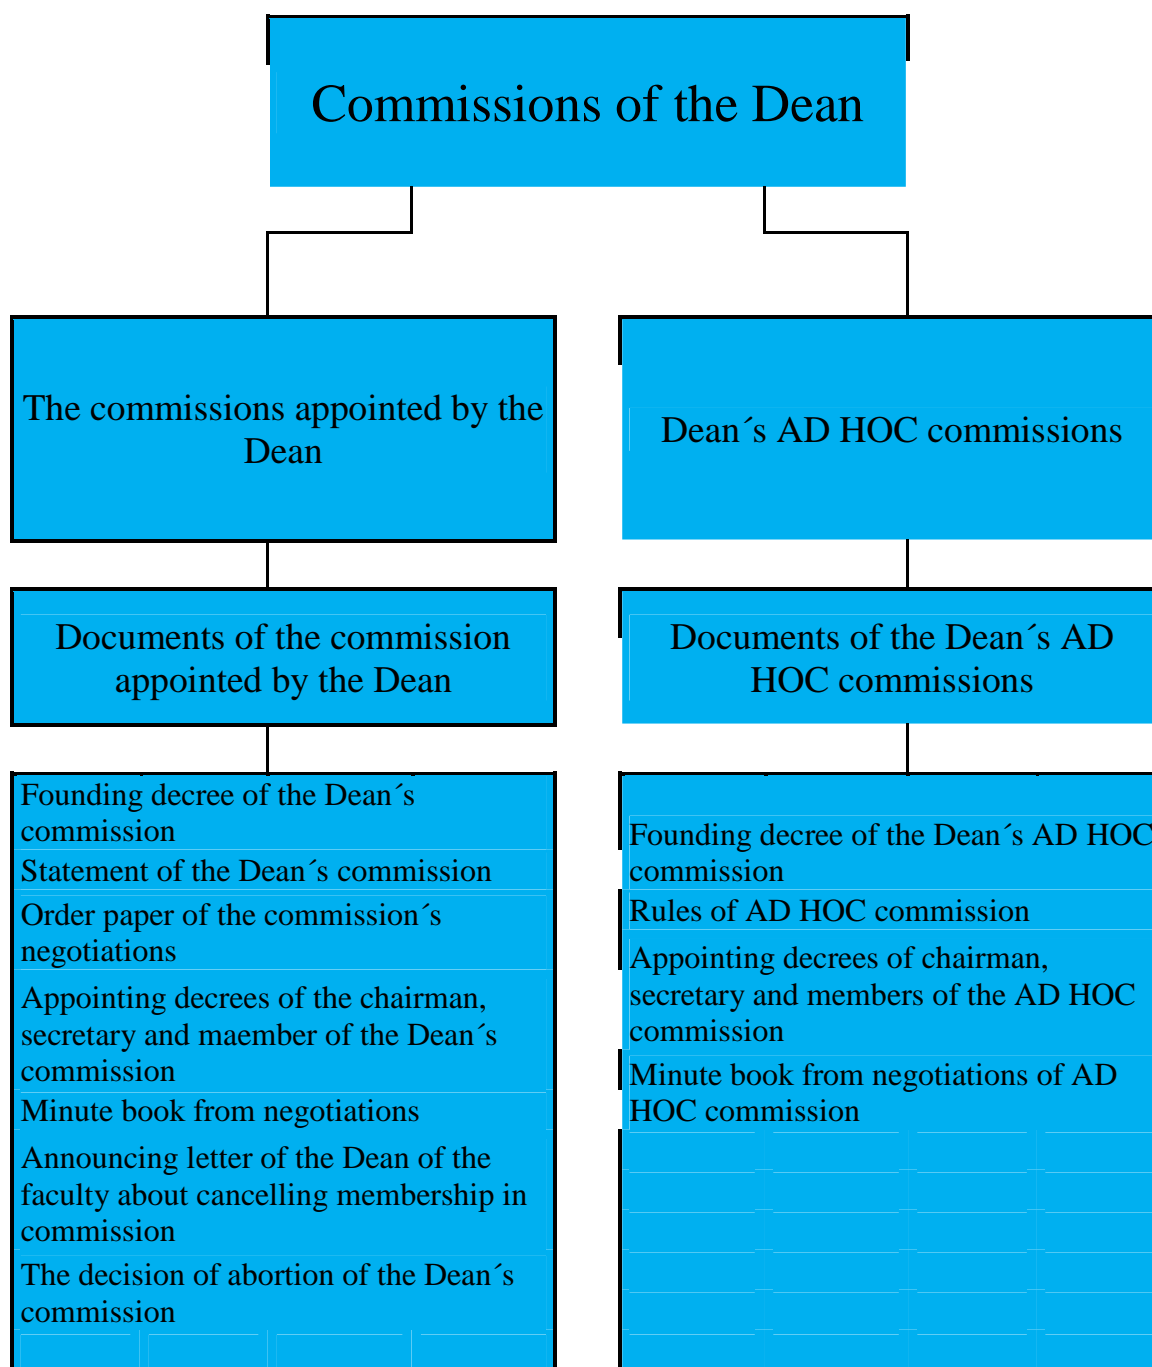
Commissions of the Dean

The commissions appointed by the Dean

Dean´s AD HOC commissions

Documents of the commission appointed by the Dean

Documents of the Dean´s AD HOC commissions

Founding decree of the Dean´s commission

Statement of the Dean´s commission

Order paper of the commission´s negotiations

Appointing decrees of the chairman, secretary and maember of the Dean´s commission

Minute book from negotiations

Announcing letter of the Dean of the faculty about cancelling membership in commission

The decision of abortion of the Dean´s commission

Founding decree of the Dean´s AD HOC commission

Rules of AD HOC commission

Appointing decrees of chairman, secretary and members of the AD HOC commission

Minute book from negotiations of AD HOC commission